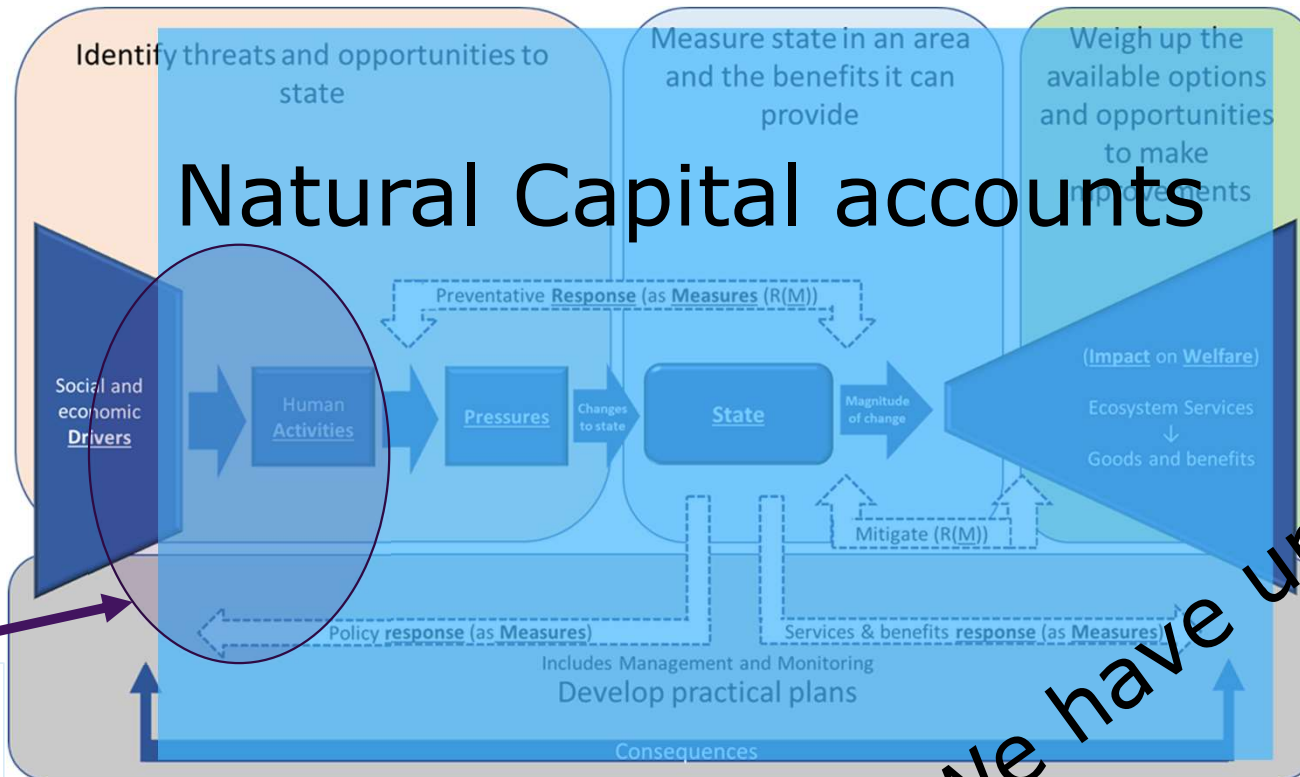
Identify threats and opportunities to state

Measure state in an area and the benefits it can provide

Weigh up the available options and opportunities to make improvements

Natural Capital accounts

Preventative Response (as Measures (R(M))

Social and economic Drivers

Human Activities

Pressures

Changes to state

State

Magnitude of change

(Impact on Welfare)

Ecosystem Services
↓
Goods and benefits

Mitigate (R(M))

Policy response (as Measures)

Services & benefits response (as Measures)

Includes Management and Monitoring

Develop practical plans

Consequences

We have u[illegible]